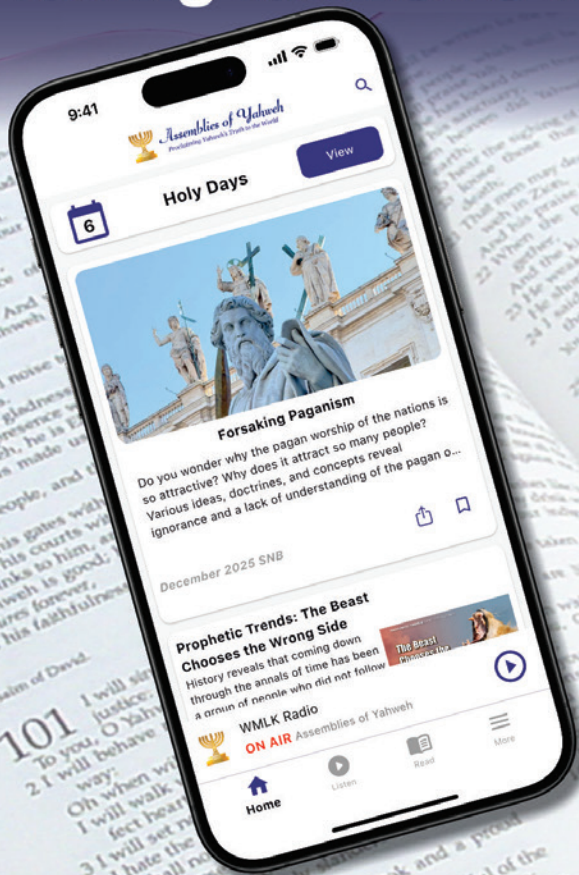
9:41

Assemblies of Yahweh
Proclaiming Yahweh's Truth to the World

View

6

Holy Days

Forsaking Paganism

Do you wonder why the pagan worship of the nations is so attractive? Why does it attract so many people? Various ideas, doctrines, and concepts reveal ignorance and a lack of understanding of the pagan o...

December 2025 SNB

Prophetic Trends: The Beast Chooses the Wrong Side

History reveals that coming down through the annals of time has been a group of people who did not follow

The Beast Chooses the

WMLK Radio

ON AIR Assemblies of Yahweh

Home

Listen

Read

More

101

To you, O Yahweh

I will behave

way:

Oh when wilt

I will walk

fect heart

I will set n

hate the

his gates with

his courts with

nks to him, a

weh is good;

ures forever,

his faithfulnes

alm of David

I will si

justice;

people, and

gladness

presence w

h, he is

made us

noise t

And w

hweh

That men may

and a proud